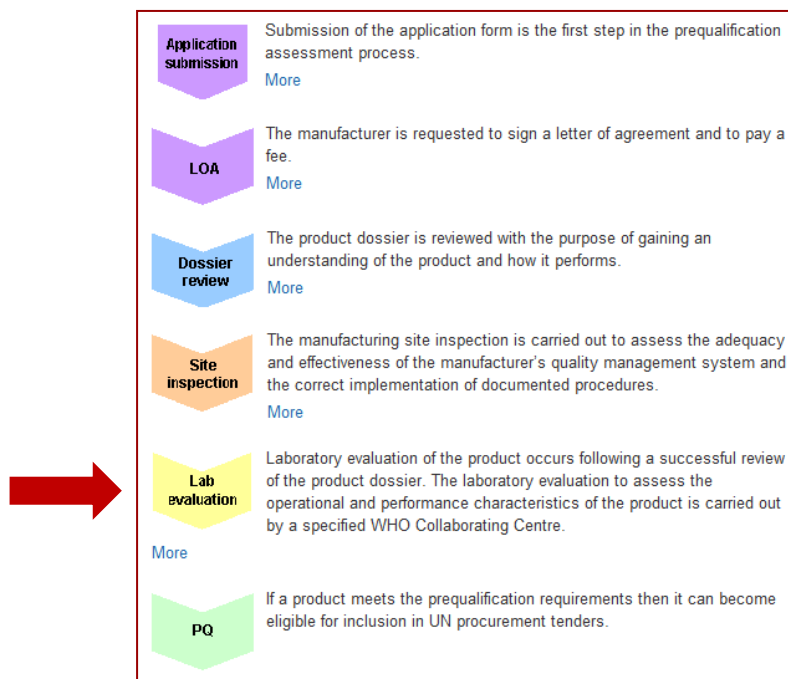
Application submission

Submission of the application form is the first step in the prequalification assessment process.

More

LOA

The manufacturer is requested to sign a letter of agreement and to pay a fee.

More

Dossier review

The product dossier is reviewed with the purpose of gaining an understanding of the product and how it performs.

More

Site inspection

The manufacturing site inspection is carried out to assess the adequacy and effectiveness of the manufacturer's quality management system and the correct implementation of documented procedures.

More

Lab evaluation

Laboratory evaluation of the product occurs following a successful review of the product dossier. The laboratory evaluation to assess the operational and performance characteristics of the product is carried out by a specified WHO Collaborating Centre.

More

PQ

If a product meets the prequalification requirements then it can become eligible for inclusion in UN procurement tenders.